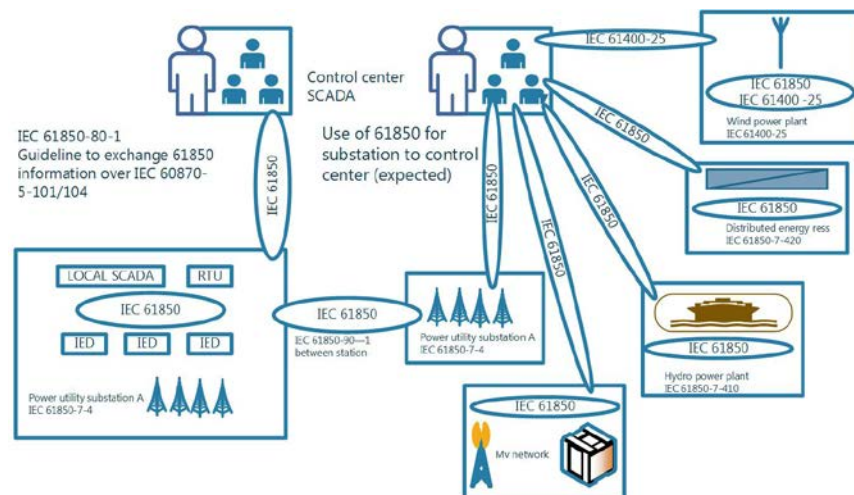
Control center SCADA

IEC 61850-80-1
Guideline to exchange 61850 information over IEC 60870-5-101/104

IEC 61850

Use of 61850 for substation to control center (expected)

IEC 61400-25

IEC 61850
IEC 61400 -25
Wind power plant
IEC61400-25

IEC 61850

IEC 61850

IEC 61850

IEC 61850

IEC 61850

IEC 61850
Distributed energy ress
IEC 61850-7-420

LOCAL SCADA
RTU
IEC 61850
IED
IED
IED
Power utility substation A
IEC 61850-7-4

IEC 61850
IEC 61850-90—1
between station

Power utility substation A
IEC 61850-7-4

IEC 61850
Hydro power plant
IEC 61850-7-410

IEC 61850
Mv network